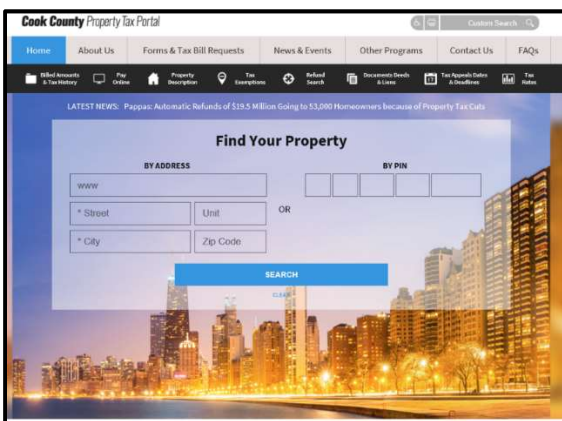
Cook County Property Tax Portal

Custom Search

Home | About Us | Forms & Tax Bill Requests | News & Events | Other Programs | Contact Us | FAQs

Billed Amounts & Tax History | Pay Online | Property Description | Tax Exemptions | Refund Search | Documents Deeds & Liens | Tax Appeals Dates & Deadlines | Tax Rates

LATEST NEWS: Pappas: Automatic Refunds of $19.5 Million Going to 53,000 Homeowners because of Property Tax Cuts

Find Your Property

BY ADDRESS

www

* Street

Unit

* City

Zip Code

OR

BY PIN

SEARCH

CLEAR